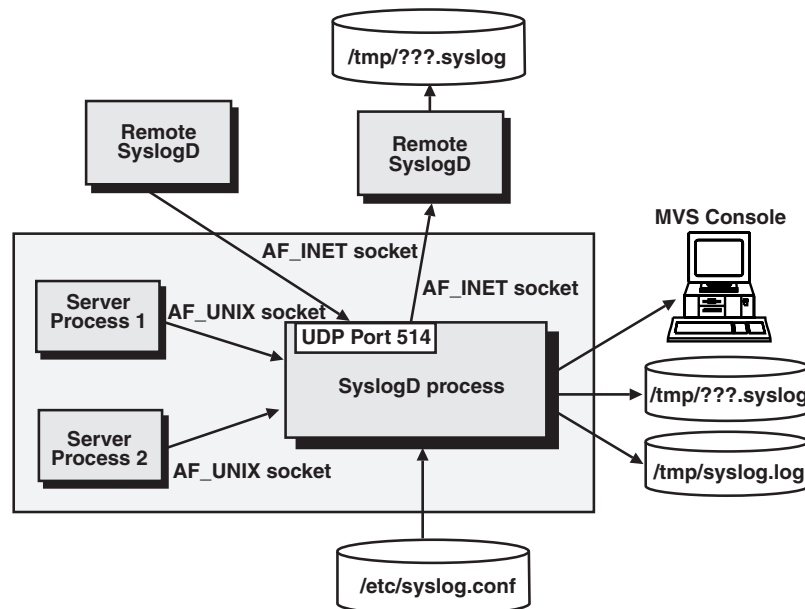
/tmp/???.syslog

Remote SyslogD

Remote SyslogD

MVS Console

AF_INET socket

AF_INET socket

Server Process 1

AF_UNIX socket

UDP Port 514

SyslogD process

/tmp/???.syslog

Server Process 2

AF_UNIX socket

/tmp/syslog.log

/etc/syslog.conf